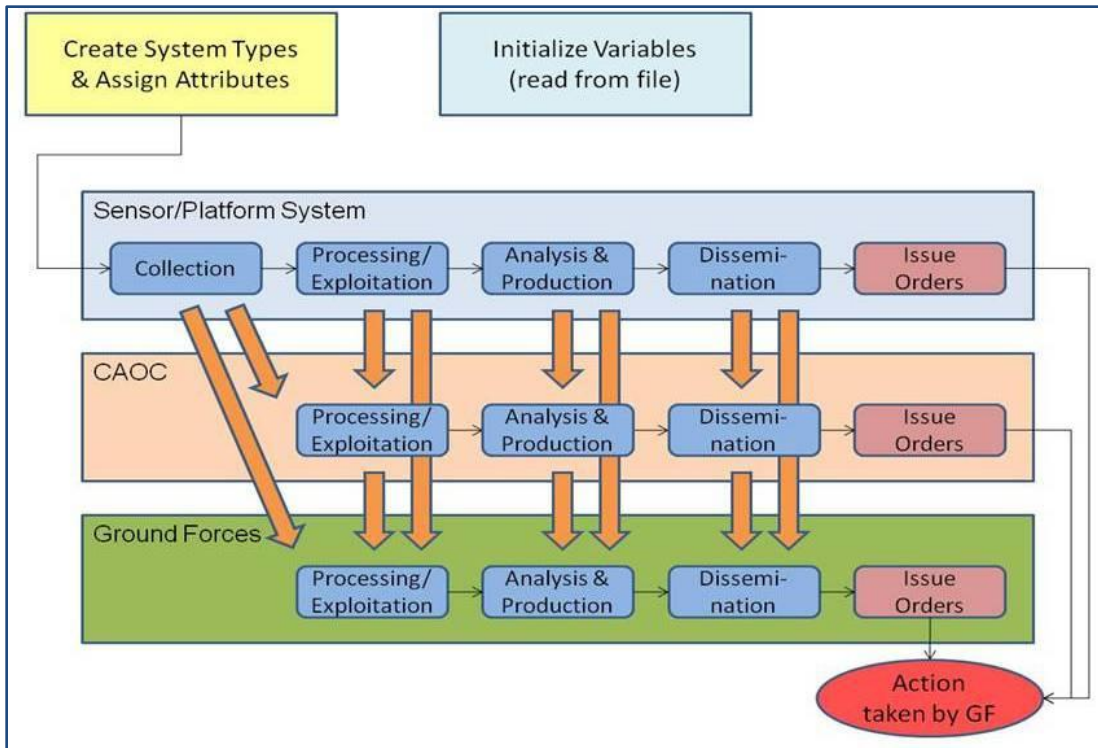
Create System Types & Assign Attributes

Initialize Variables (read from file)

Sensor/Platform System

Collection

Processing/ Exploitation

Analysis & Production

Dissemination

Issue Orders

CAOC

Processing/ Exploitation

Analysis & Production

Dissemination

Issue Orders

Ground Forces

Processing/ Exploitation

Analysis & Production

Dissemination

Issue Orders

Action taken by GF